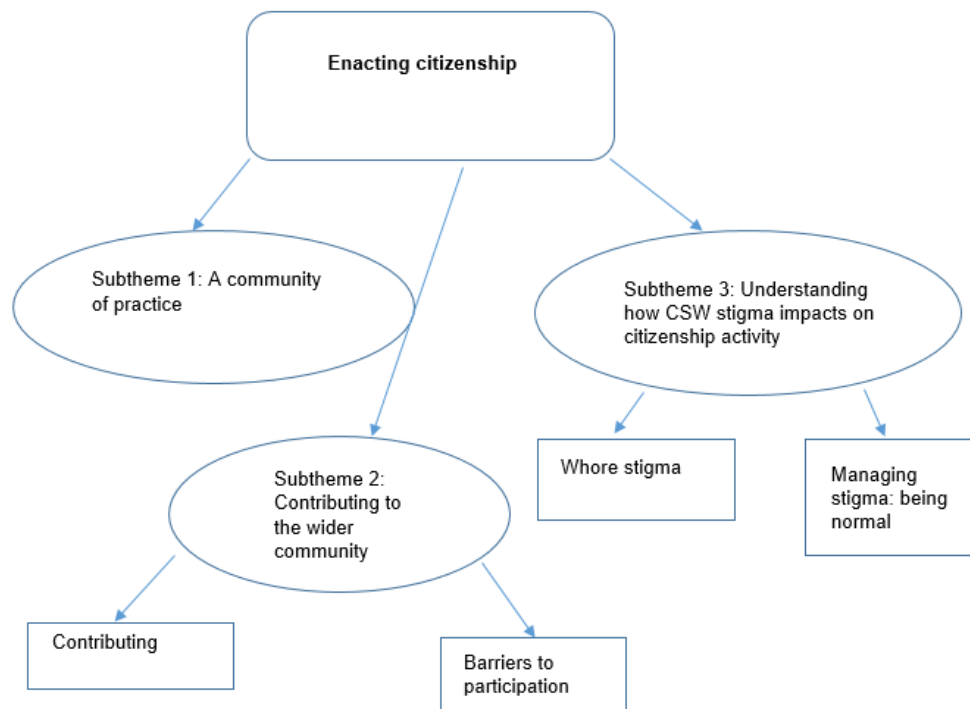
Enacting citizenship

Subtheme 1: A community of practice

Subtheme 3: Understanding how CSW stigma impacts on citizenship activity

Whore stigma

Managing stigma: being normal

Subtheme 2: Contributing to the wider community

Contributing

Barriers to participation